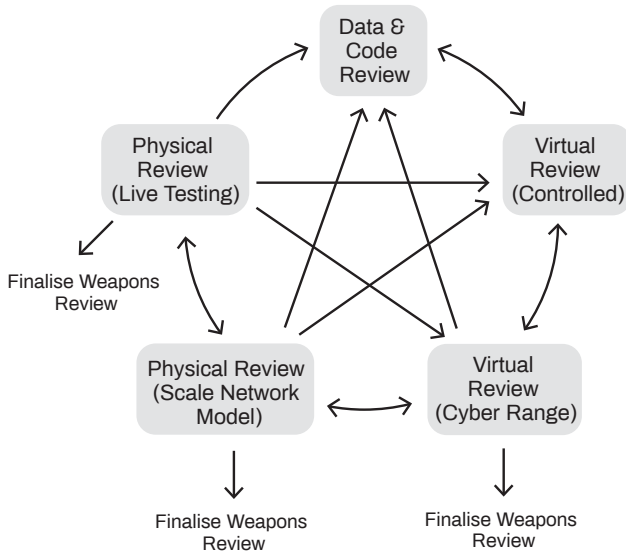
Data &
Code
Review

Physical
Review
(Live Testing)

Virtual
Review
(Controlled)

Finalise Weapons
Review

Physical Review
(Scale Network
Model)

Virtual
Review
(Cyber Range)

Finalise Weapons
Review

Finalise Weapons
Review